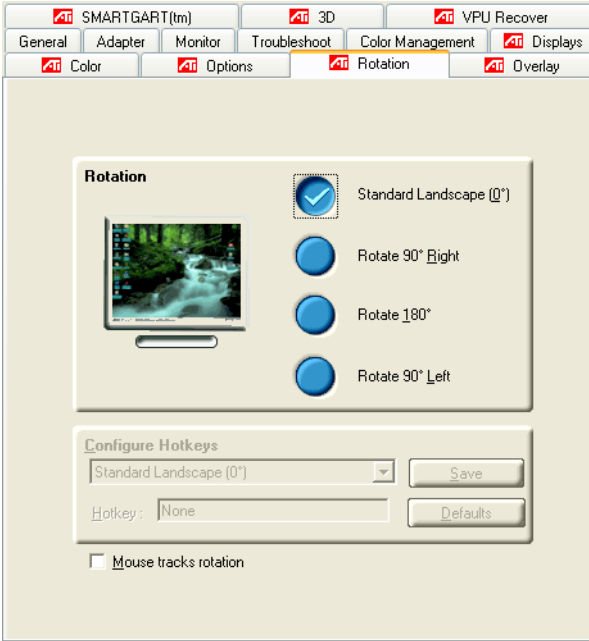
ATI SMARTGART(tm)
ATI 3D
ATI VPU Recover
General
Adapter
Monitor
Troubleshoot
Color Management
ATI Displays
ATI Color
ATI Options
ATI Rotation
ATI Overlay

Rotation

Standard Landscape (0°)

Rotate 90° Right

Rotate 180°

Rotate 90° Left

Configure Hotkeys

Standard Landscape (0°)

Save

Hotkey : None

Defaults

Mouse tracks rotation